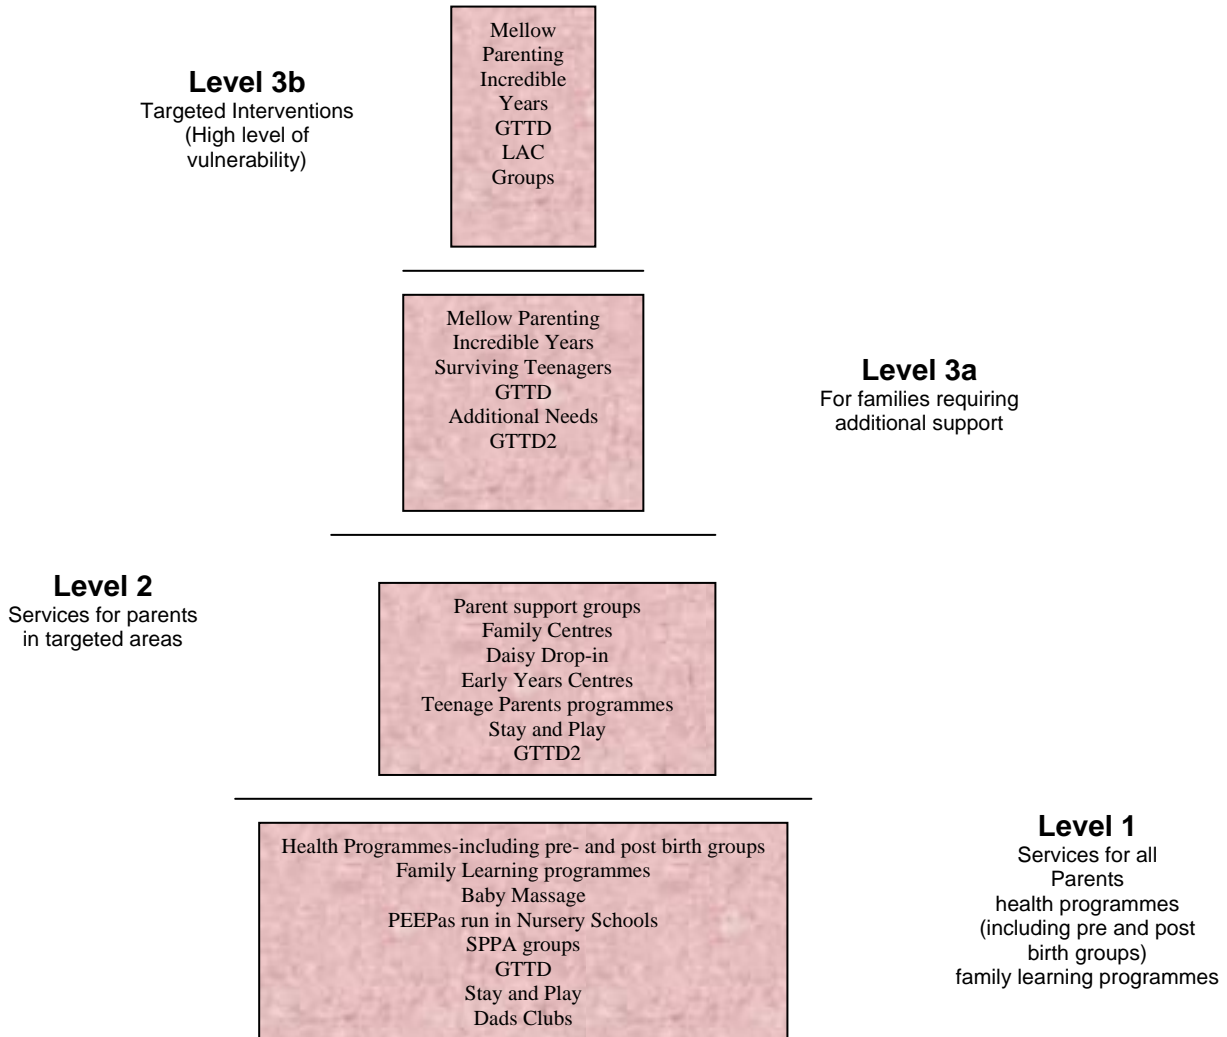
Level 3b
Targeted Interventions (High level of vulnerability)

Mellow Parenting
Incredible Years
GTTD
LAC Groups

Mellow Parenting
Incredible Years
Surviving Teenagers
GTTD
Additional Needs
GTTD2

Level 3a
For families requiring additional support

Level 2
Services for parents in targeted areas

Parent support groups
Family Centres
Daisy Drop-in
Early Years Centres
Teenage Parents programmes
Stay and Play
GTTD2

Health Programmes-including pre- and post birth groups
Family Learning programmes
Baby Massage
PEEPas run in Nursery Schools
SPPA groups
GTTD
Stay and Play
Dads Clubs

Level 1
Services for all Parents
health programmes (including pre and post birth groups)
family learning programmes